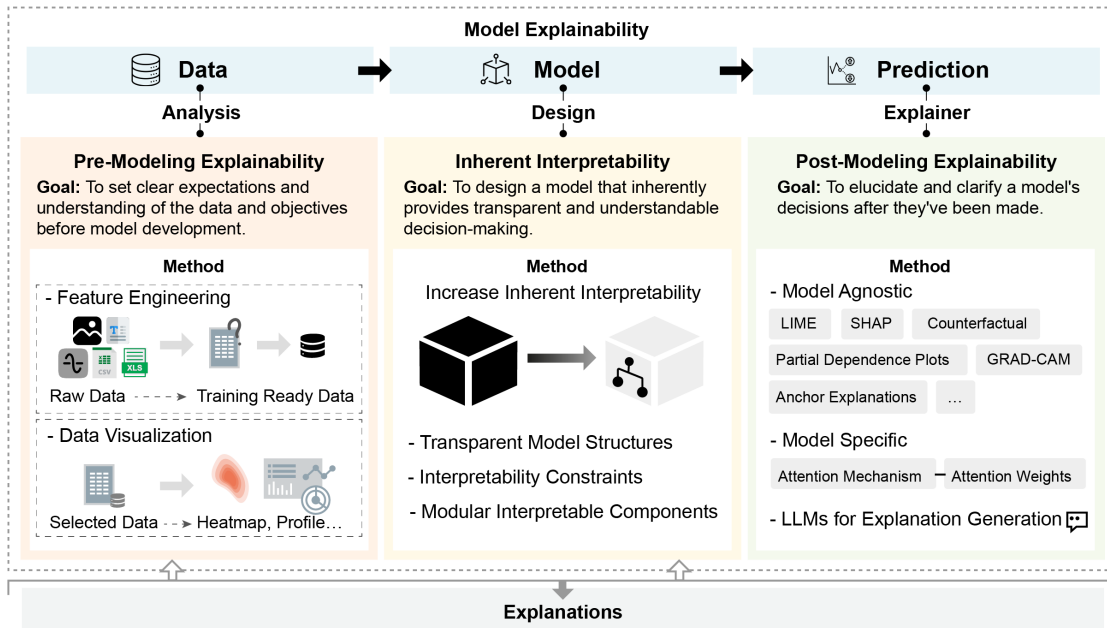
Model Explainability

Data

Model

Prediction

Analysis

Design

Explainer

Pre-Modeling Explainability

Goal: To set clear expectations and understanding of the data and objectives before model development.

Method

- Feature Engineering

CSV XLS

Raw Data → Training Ready Data

- Data Visualization

Selected Data → Heatmap, Profile…

Inherent Interpretability

Goal: To design a model that inherently provides transparent and understandable decision-making.

Method

Increase Inherent Interpretability

- Transparent Model Structures

- Interpretability Constraints

- Modular Interpretable Components

Post-Modeling Explainability

Goal: To elucidate and clarify a model's decisions after they've been made.

Method

- Model Agnostic

LIME

SHAP

Counterfactual

Partial Dependence Plots

GRAD-CAM

Anchor Explanations

…

- Model Specific

Attention Mechanism

Attention Weights

- LLMs for Explanation Generation

Explanations